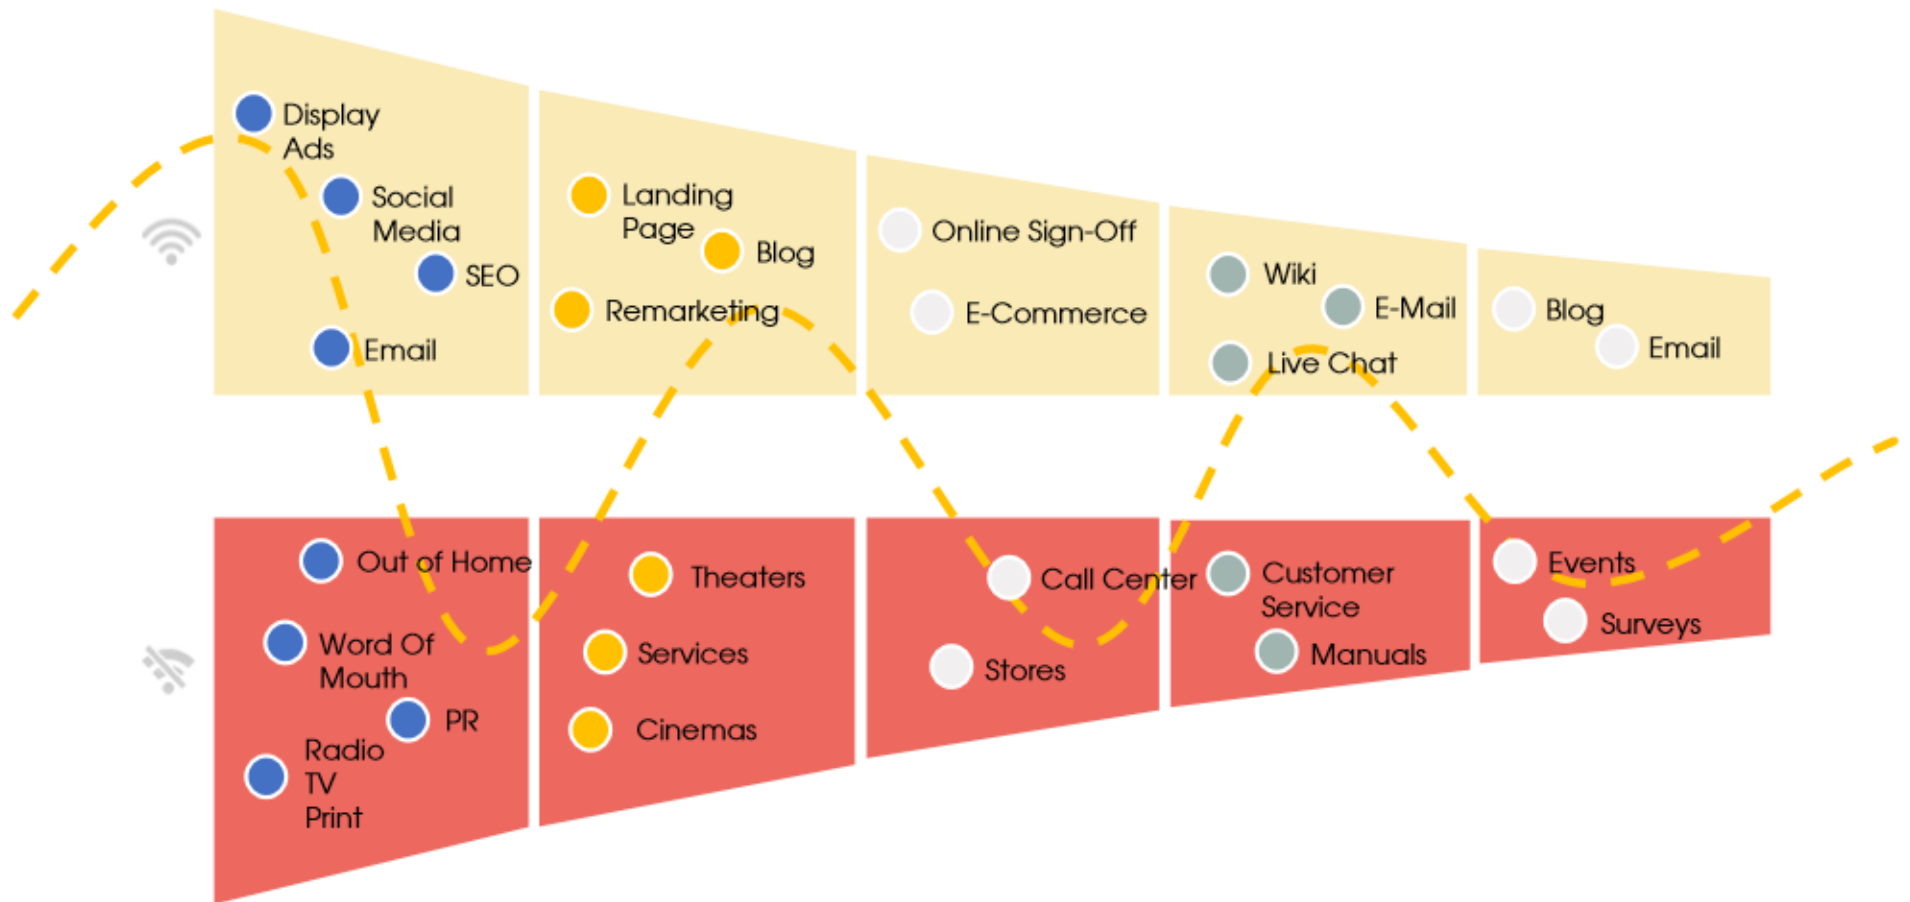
Display Ads
Social Media
SEO
Email

Landing Page
Blog
Remarketing

Online Sign-Off
E-Commerce

Wiki
E-Mail
Live Chat

Blog
Email

Out of Home
Word Of Mouth
PR
Radio
TV
Print

Theaters
Services
Cinemas

Call Center
Stores

Customer Service
Manuals

Events
Surveys